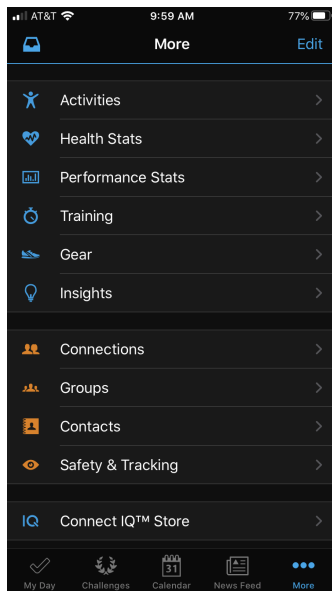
AT&T 9:59 AM 77%

More Edit

Activities

Health Stats

Performance Stats

Training

Gear

Insights

Connections

Groups

Contacts

Safety & Tracking

IQ Connect IQ™ Store

My Day Challenges 31 Calendar News Feed More